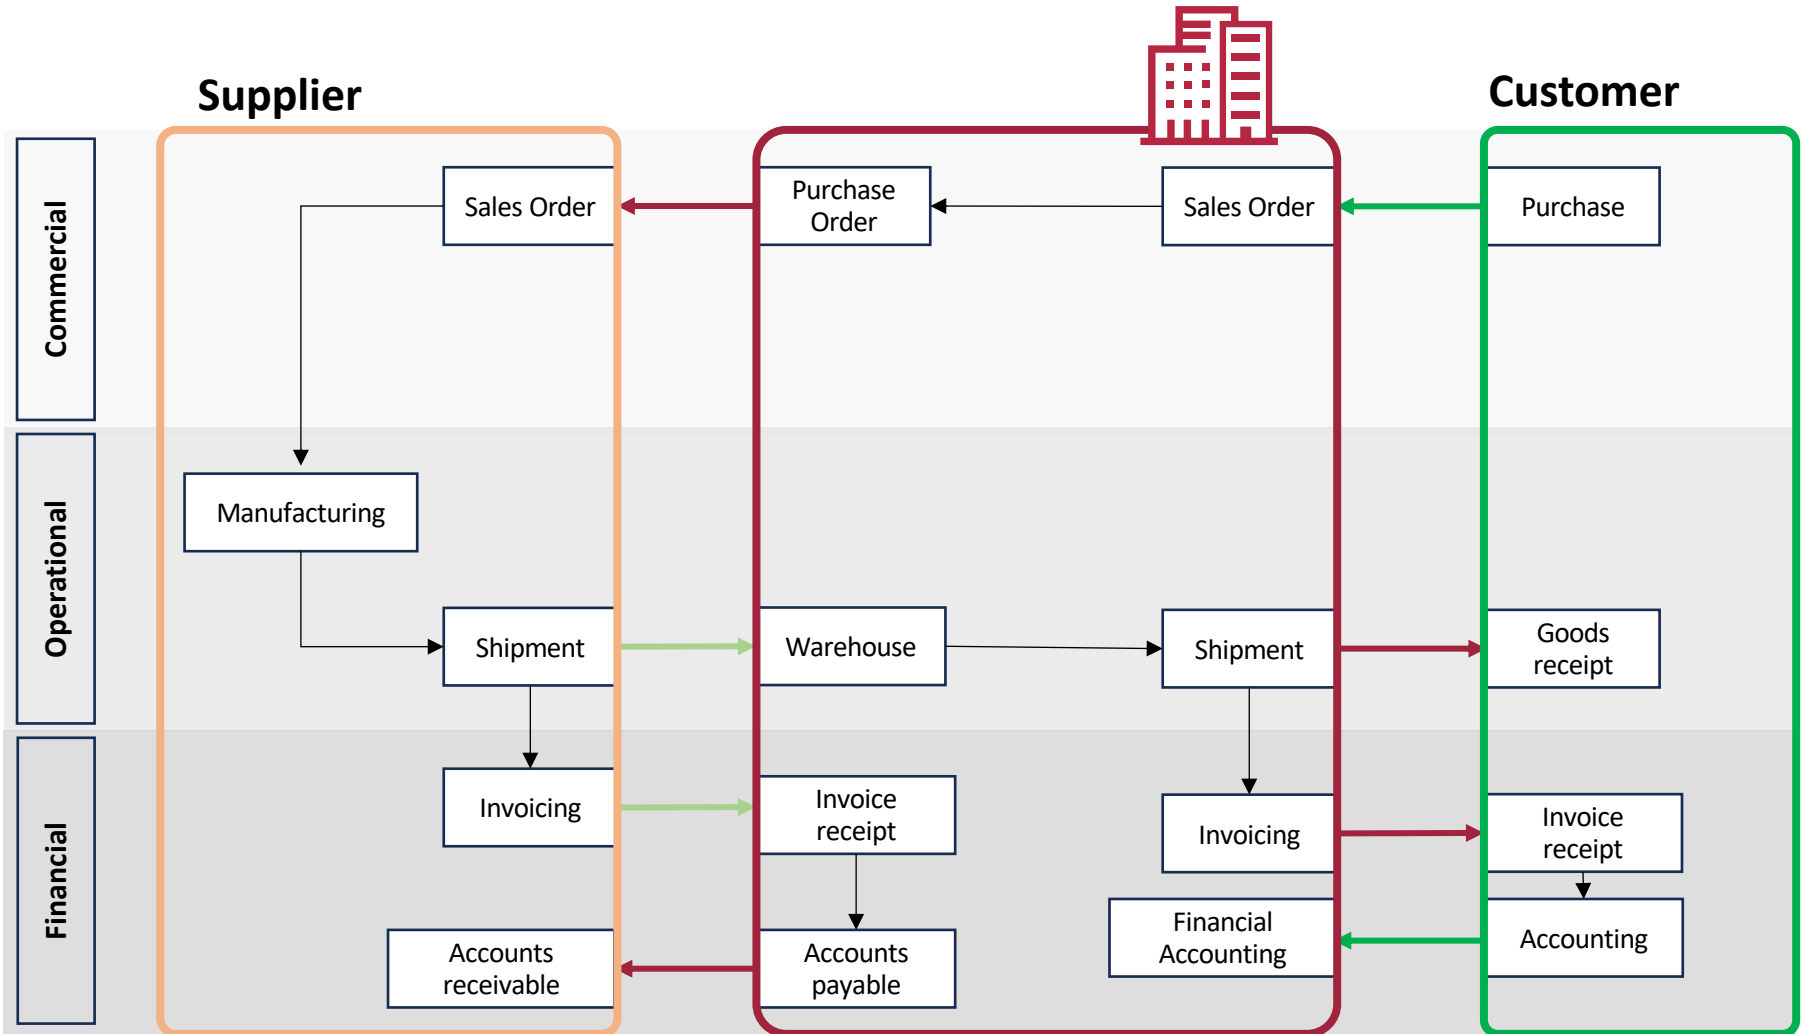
Supplier

Customer

Commercial

Operational

Financial

Sales Order

Purchase Order

Sales Order

Purchase

Manufacturing

Shipment

Warehouse

Shipment

Goods receipt

Invoicing

Invoice receipt

Invoicing

Invoice receipt

Accounts receivable

Accounts payable

Financial Accounting

Accounting